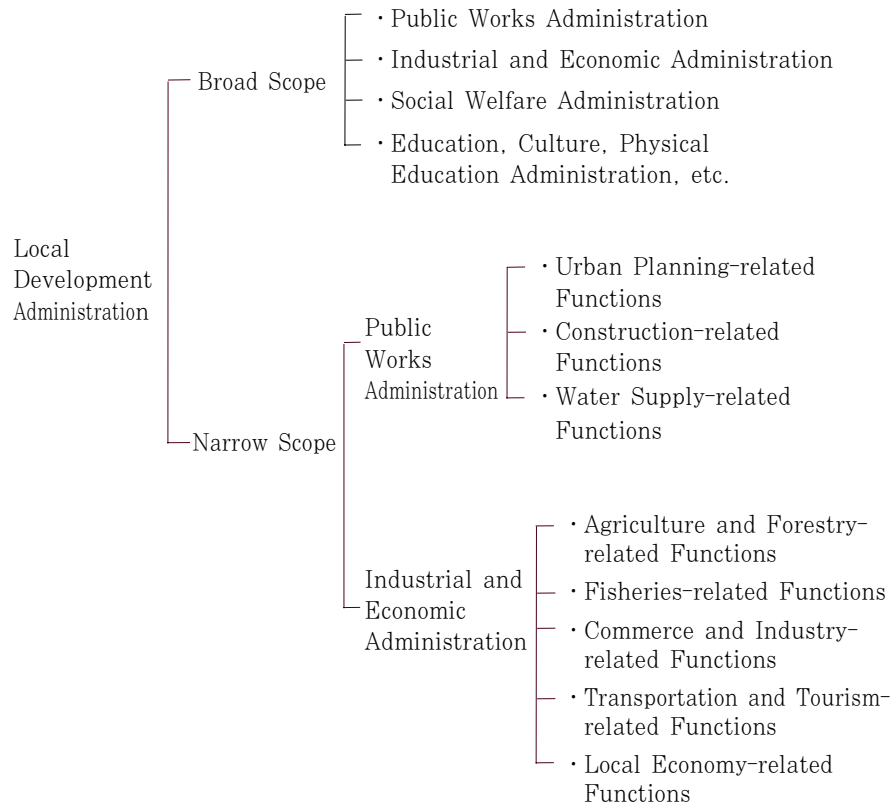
Local Development Administration

Broad Scope
· Public Works Administration
· Industrial and Economic Administration
· Social Welfare Administration
· Education, Culture, Physical Education Administration, etc.

Narrow Scope

Public Works Administration
· Urban Planning-related Functions
· Construction-related Functions
· Water Supply-related Functions

Industrial and Economic Administration
· Agriculture and Forestry-related Functions
· Fisheries-related Functions
· Commerce and Industry-related Functions
· Transportation and Tourism-related Functions
· Local Economy-related Functions